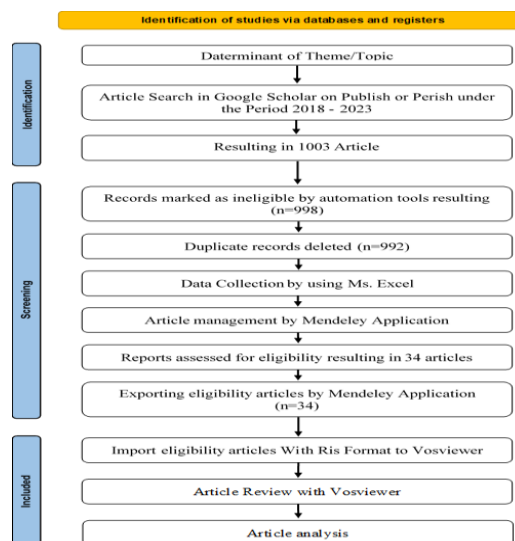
Identification of studies via databases and registers

Identification

Daterminant of Theme/Topic

Article Search in Google Scholar on Publish or Perish under the Period 2018 - 2023

Resulting in 1003 Article

Screening

Records marked as ineligible by automation tools resulting (n=998)

Duplicate records deleted (n=992)

Data Collection by using Ms. Excel

Article management by Mendeley Application

Reports assessed for eligibility resulting in 34 articles

Exporting eligibility articles by Mendeley Application (n=34)

Included

Import eligibility articles With Ris Format to Vosviewer

Article Review with Vosviewer

Article analysis